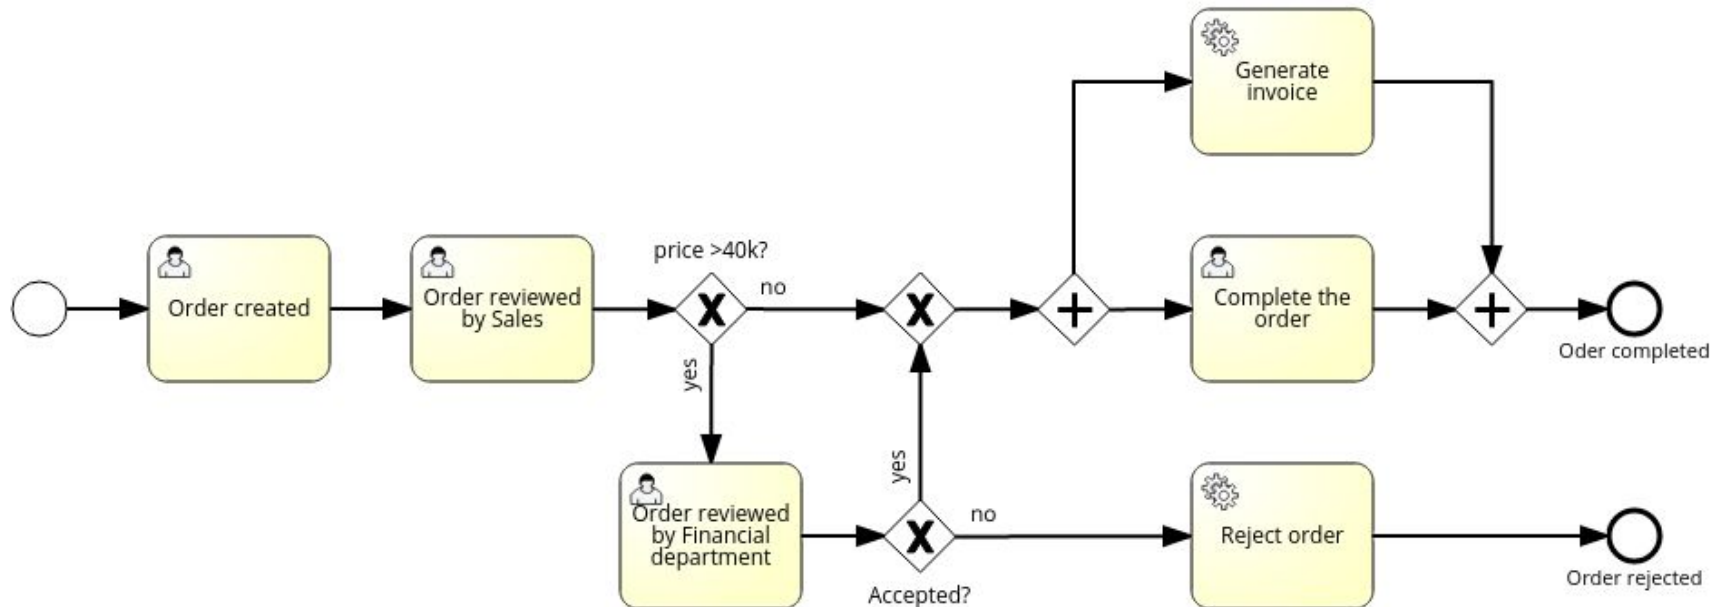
Generate invoice

Order created

Order reviewed by Sales

price >40k?

no

yes

Complete the order

Oder completed

Order reviewed by Financial department

yes

no

Reject order

Order rejected

Accepted?